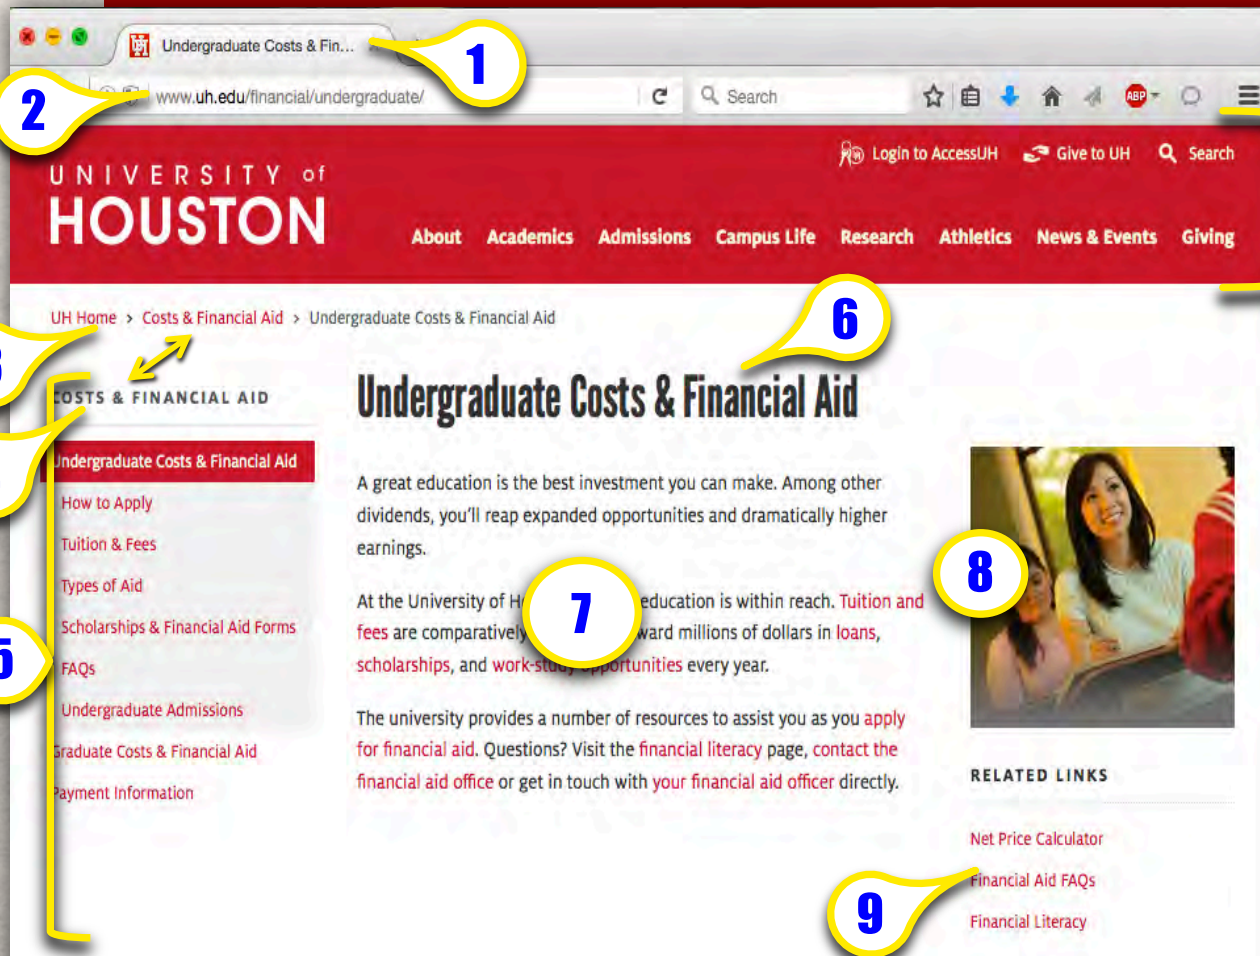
Undergraduate Costs & Fin...

1

2

www.uh.edu/financial/undergraduate/

Search

ABP

UNIVERSITY of HOUSTON

Login to AccessUH   Give to UH   Search

About   Academics   Admissions   Campus Life   Research   Athletics   News & Events   Giving

UH Home > Costs & Financial Aid > Undergraduate Costs & Financial Aid

6

3

OSTS & FINANCIAL AID

4

ndergraduate Costs & Financial Aid
How to Apply
Tuition & Fees
Types of Aid
Scholarships & Financial Aid Forms
FAQs
Undergraduate Admissions
raduate Costs & Financial Aid
ayment Information

5

# Undergraduate Costs & Financial Aid

A great education is the best investment you can make. Among other dividends, you'll reap expanded opportunities and dramatically higher earnings.

At the University of H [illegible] education is within reach. Tuition and fees are comparatively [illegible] ward millions of dollars in loans, scholarships, and work-stu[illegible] opportunities every year.

7

The university provides a number of resources to assist you as you apply for financial aid. Questions? Visit the financial literacy page, contact the financial aid office or get in touch with your financial aid officer directly.

8

RELATED LINKS

Net Price Calculator
Financial Aid FAQs
Financial Literacy

9